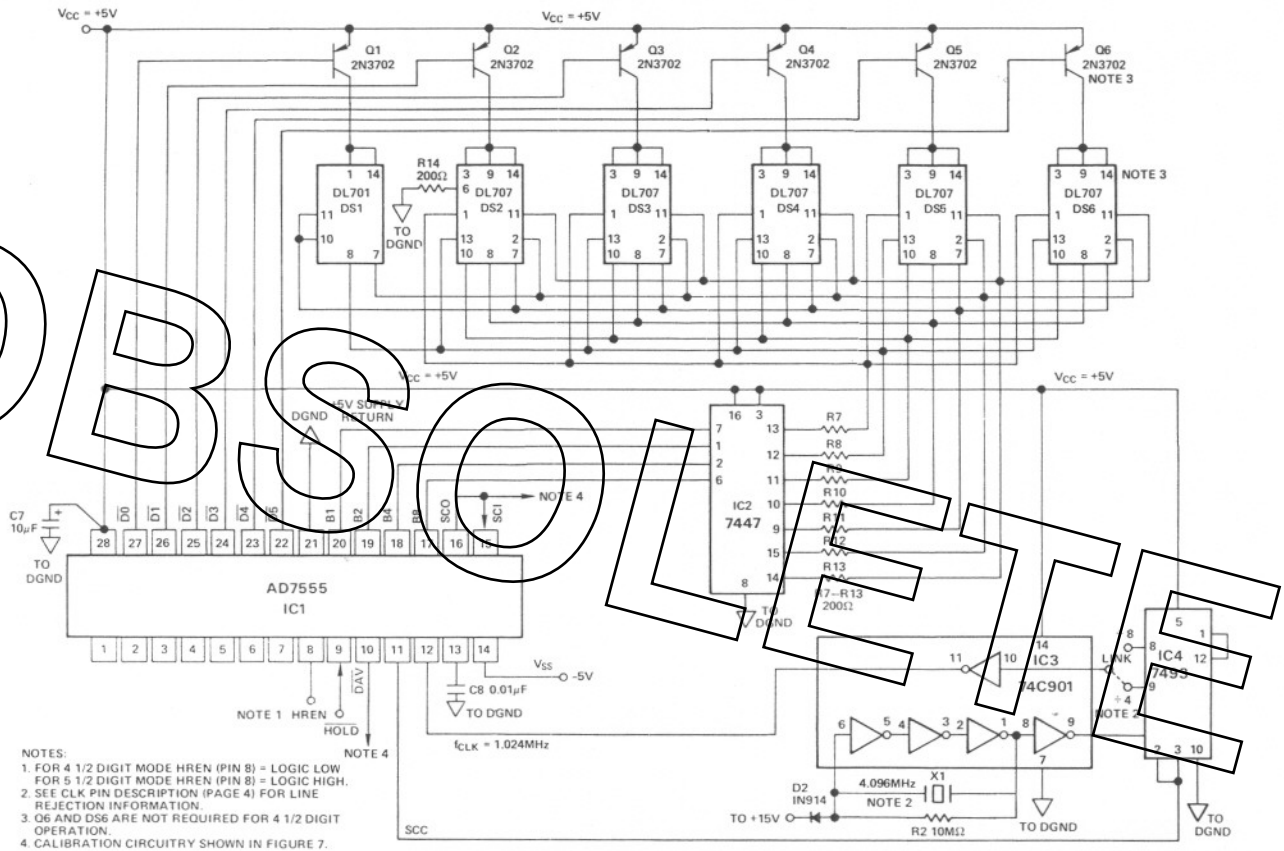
OBSOLETE

$V_{CC}$ = +5V
$V_{CC}$ = +5V

Q1 2N3702
Q2 2N3702
Q3 2N3702
Q4 2N3702
Q5 2N3702
Q6 2N3702 NOTE 3

1 14 DL701 DS1 11 10 8 7
R14 200Ω 6
TO DGND
3 9 14 DL707 DS2 1 11 13 2 10 8 7
3 9 14 DL707 DS3 1 11 13 2 10 8 7
3 9 14 DL707 DS4 1 11 13 2 10 8 7
3 9 14 DL707 DS5 1 11 13 2 10 8 7
3 9 14 NOTE 3 DL707 DS6 1 11 13 2 10 8 7

$V_{CC}$ = +5V
$V_{CC}$ = +5V
DGND
+5V SUPPLY RETURN

C7 10µF
TO DGND

28 27 26 25 24 23 22 21 20 19 18 17 16 15
$\overline{D0}$ $\overline{D1}$ $\overline{D2}$ $\overline{D3}$ $\overline{D4}$ $\overline{D5}$ B1 B2 B4 B8 SCO SCI
NOTE 4

AD7555
IC1
1 2 3 4 5 6 7 8 9 10 11 12 13 14

16 3
7 1 2 6
13 12 11 10 9 15 14
IC2
7447
8
TO DGND
R7 R8 R9 R10 R11 R12 R13
R7–R13 200Ω

$V_{SS}$ -5V
C8 0.01µF
TO DGND
NOTE 1 HREN
$\overline{HOLD}$
$\overline{DAV}$
NOTE 4
$f_{CLK}$ = 1.024MHz

14
11 10
IC3
74C901
6 5 4 3 2 1 8 9
7
TO DGND
8
LINK
÷8
÷4
9
NOTE 2
5 1
IC4
12
7493
2 3 10
TO DGND

D2 IN914
4.096MHz X1
NOTE 2
TO +15V
R2 10MΩ
SCC

NOTES:
1. FOR 4 1/2 DIGIT MODE HREN (PIN 8) = LOGIC LOW FOR 5 1/2 DIGIT MODE HREN (PIN 8) = LOGIC HIGH.
2. SEE CLK PIN DESCRIPTION (PAGE 4) FOR LINE REJECTION INFORMATION.
3. Q6 AND DS6 ARE NOT REQUIRED FOR 4 1/2 DIGIT OPERATION.
4. CALIBRATION CIRCUITRY SHOWN IN FIGURE 7.